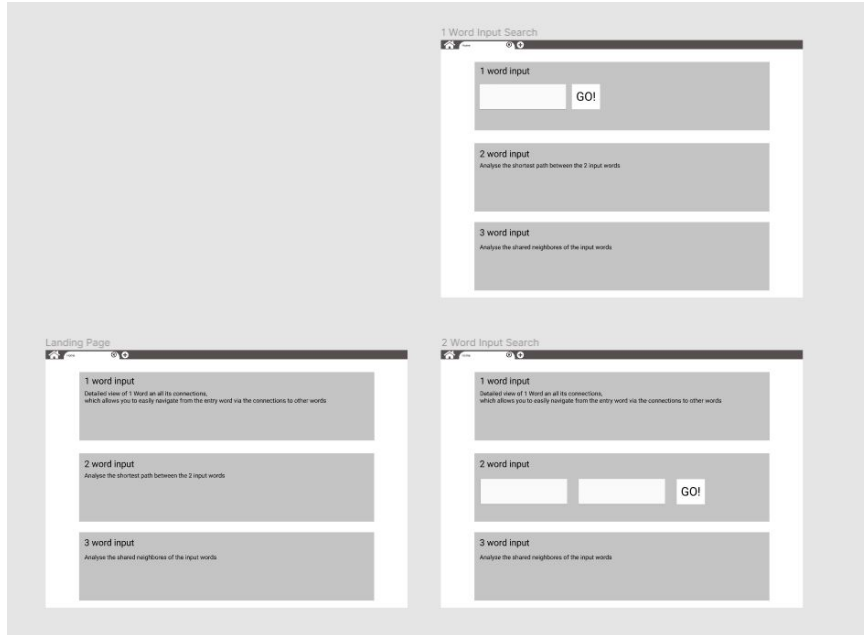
1 Word Input Search

Home

1 word input

GO!

2 word input
Analyse the shortest path between the 2 input words

3 word input
Analyse the shared neighbores of the input words

Landing Page

Home

1 word input
Detailed view of 1 Word an all its connections, which allows you to easily navigate from the entry word via the connections to other words

2 word input
Analyse the shortest path between the 2 input words

3 word input
Analyse the shared neighbores of the input words

2 Word Input Search

Home

1 word input
Detailed view of 1 Word an all its connections, which allows you to easily navigate from the entry word via the connections to other words

2 word input

GO!

3 word input
Analyse the shared neighbores of the input words